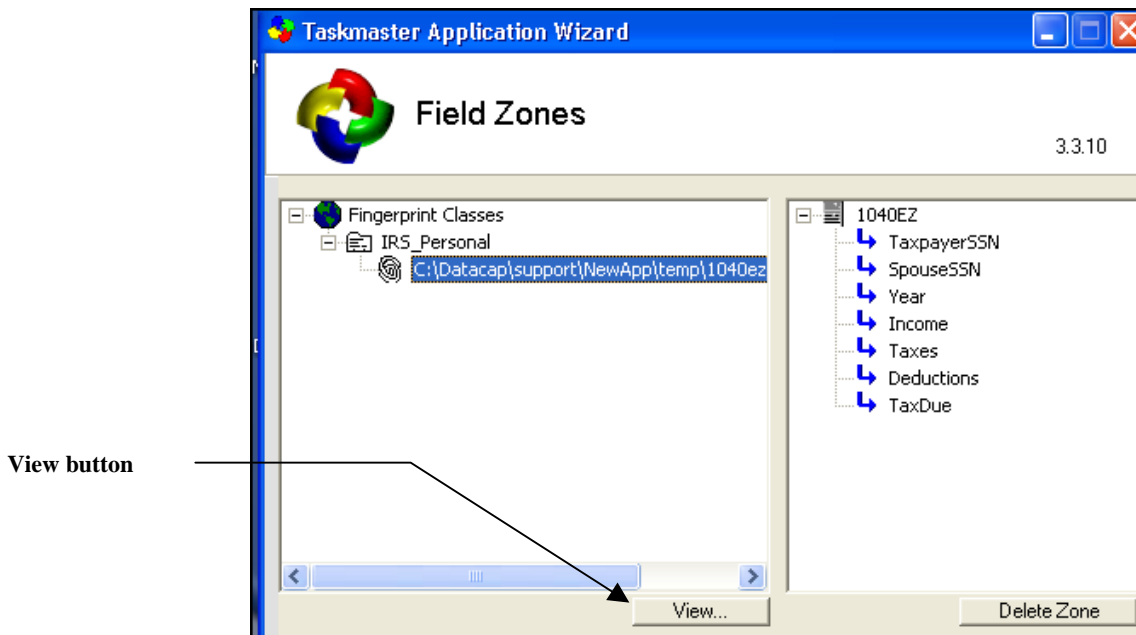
Taskmaster Application Wizard

Field Zones

3.3.10

Fingerprint Classes
IRS_Personal
C:\Datacap\support\NewApp\temp\1040ez

1040EZ
TaxpayerSSN
SpouseSSN
Year
Income
Taxes
Deductions
TaxDue

View button

View...

Delete Zone